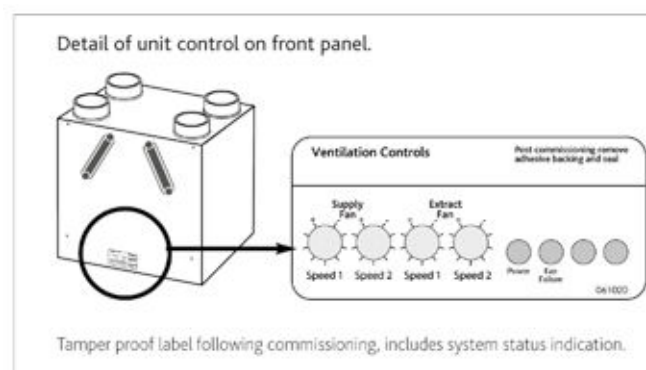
Detail of unit control on front panel.

Ventilation Controls

Post commissioning remove adhesive backing and seal

Supply Fan

Extract Fan

Speed 1 Speed 2 Speed 1 Speed 2

Power Fan Failure

061020

Tamper proof label following commissioning, includes system status indication.